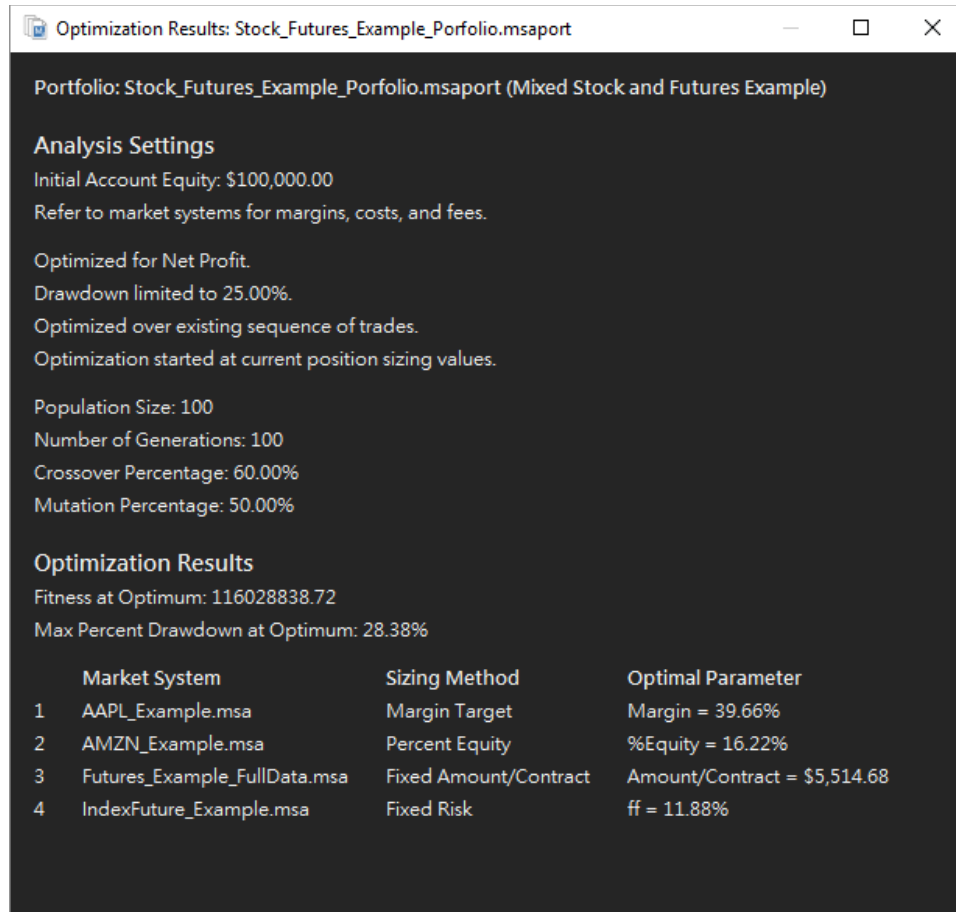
Optimization Results: Stock_Futures_Example_Porfolio.msaport

Portfolio: Stock_Futures_Example_Porfolio.msaport (Mixed Stock and Futures Example)

Analysis Settings
Initial Account Equity: $100,000.00
Refer to market systems for margins, costs, and fees.

Optimized for Net Profit.
Drawdown limited to 25.00%.
Optimized over existing sequence of trades.
Optimization started at current position sizing values.

Population Size: 100
Number of Generations: 100
Crossover Percentage: 60.00%
Mutation Percentage: 50.00%

Optimization Results
Fitness at Optimum: 116028838.72
Max Percent Drawdown at Optimum: 28.38%

| | Market System | Sizing Method | Optimal Parameter |
|---|---|---|---|
| 1 | AAPL_Example.msa | Margin Target | Margin = 39.66% |
| 2 | AMZN_Example.msa | Percent Equity | %Equity = 16.22% |
| 3 | Futures_Example_FullData.msa | Fixed Amount/Contract | Amount/Contract = $5,514.68 |
| 4 | IndexFuture_Example.msa | Fixed Risk | ff = 11.88% |